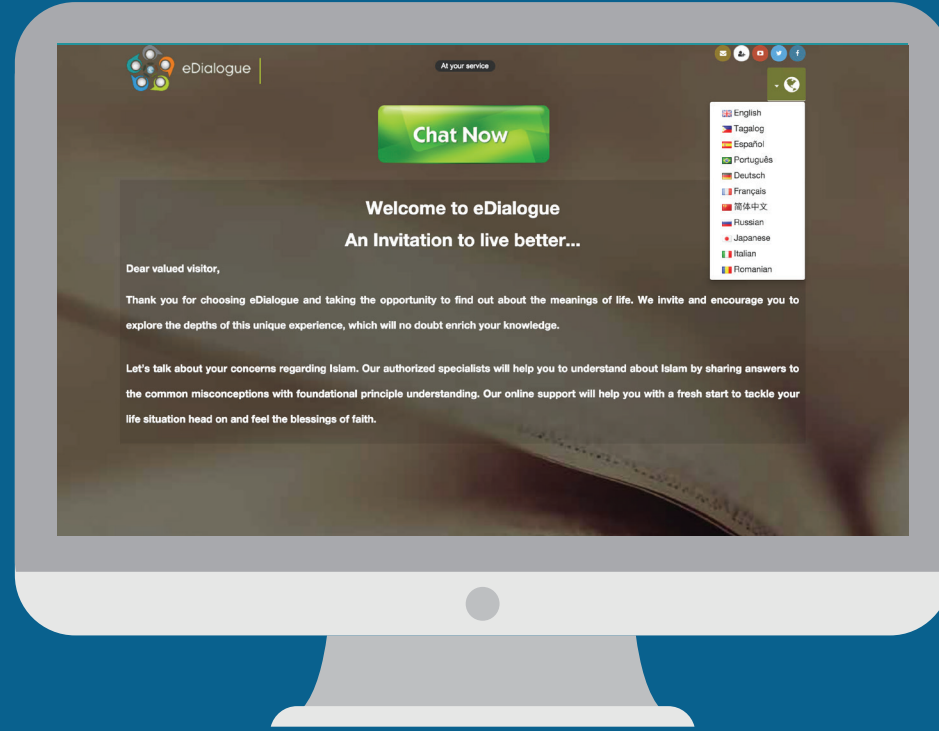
eDialogue

At your service

English
Tagalog
Español
Português
Deutsch
Français
简体中文
Russian
Japanese
Italian
Romanian

Chat Now

Welcome to eDialogue

An Invitation to live better...

Dear valued visitor,

Thank you for choosing eDialogue and taking the opportunity to find out about the meanings of life. We invite and encourage you to explore the depths of this unique experience, which will no doubt enrich your knowledge.

Let's talk about your concerns regarding Islam. Our authorized specialists will help you to understand about Islam by sharing answers to the common misconceptions with foundational principle understanding. Our online support will help you with a fresh start to tackle your life situation head on and feel the blessings of faith.